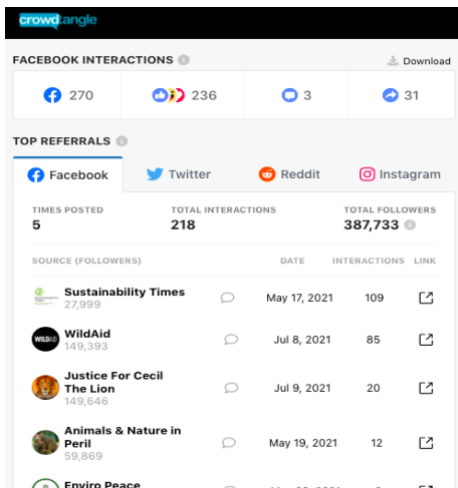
crowdtangle

FACEBOOK INTERACTIONS

Download

270

236

3

31

TOP REFERRALS

Facebook

Twitter

Reddit

Instagram

| TIMES POSTED | TOTAL INTERACTIONS | TOTAL FOLLOWERS |
|---|---|---|
| 5 | 218 | 387,733 |

| SOURCE (FOLLOWERS) | DATE | INTERACTIONS | LINK |
|---|---|---|---|
| Sustainability Times 27,999 | May 17, 2021 | 109 | |
| WildAid 149,393 | Jul 8, 2021 | 85 | |
| Justice For Cecil The Lion 149,646 | Jul 9, 2021 | 20 | |
| Animals & Nature in Peril 59,869 | May 19, 2021 | 12 | |
| Enviro Peace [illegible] | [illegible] | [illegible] | |